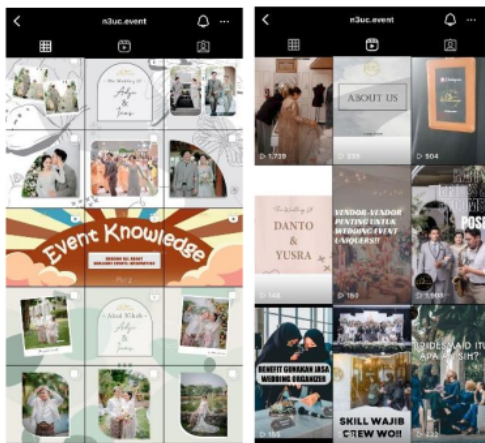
n3uc.event

The Wedding of Adya & Ivan

Event Knowledge

Akad Nikah Adya & Ivan

n3uc.event

1,739

ABOUT US

535

504

The Wedding Of DANTO & YUSRA

VENDOR-VENDOR PENTING UNTUK WEDDING EVENT UNIQLERS!!

148

159

POS

3,903

BENEFIT GUNAKAN JASA WEDDING ORGANIZER

SKILL WAJIB CREW WO!!

BRIDESMAID ITU APA SIH?

122